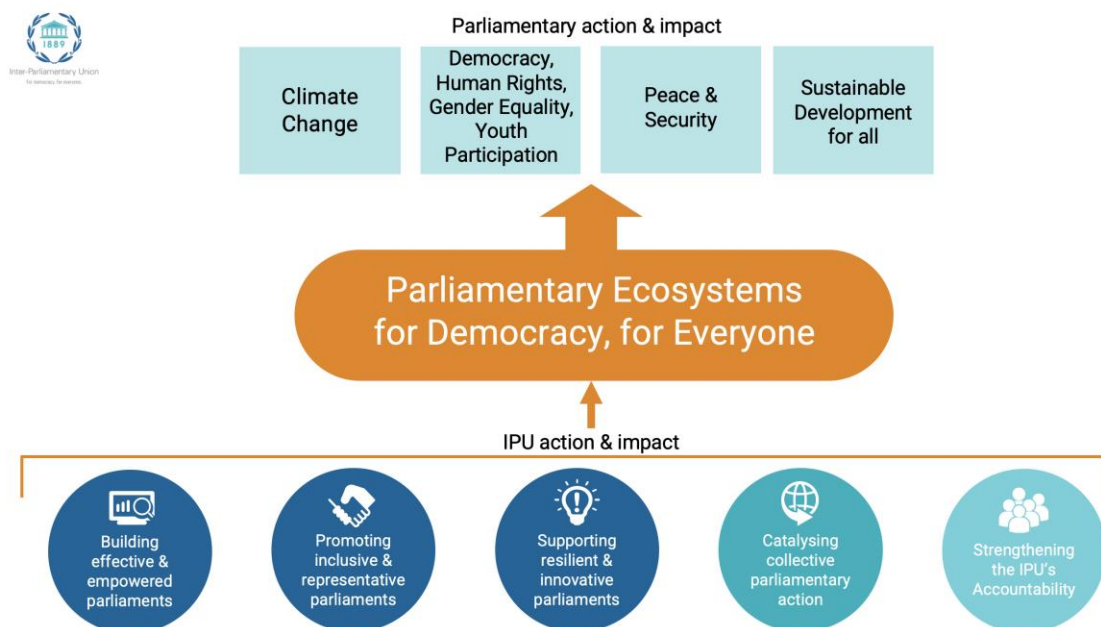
1889
Inter-Parliamentary Union
For democracy. For everyone.

Parliamentary action & impact

Climate Change

Democracy, Human Rights, Gender Equality, Youth Participation

Peace & Security

Sustainable Development for all

Parliamentary Ecosystems for Democracy, for Everyone

IPU action & impact

Building effective & empowered parliaments

Promoting inclusive & representative parliaments

Supporting resilient & innovative parliaments

Catalysing collective parliamentary action

Strengthening the IPU's Accountability